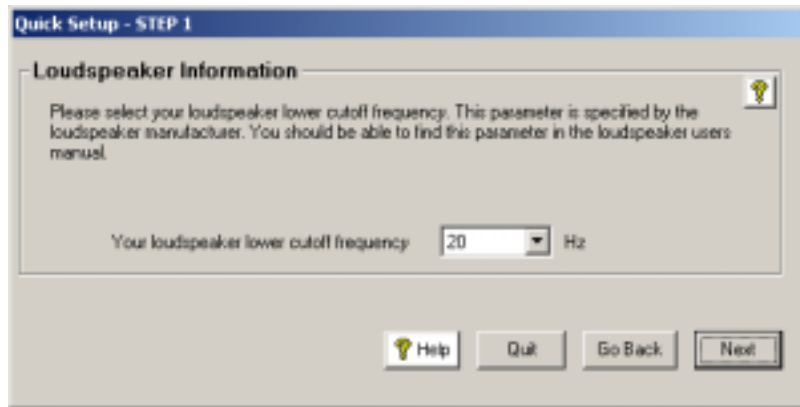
Quick Setup - STEP 1

Loudspeaker Information

Please select your loudspeaker lower cutoff frequency. This parameter is specified by the loudspeaker manufactuer. You should be able to find this parameter in the loudspeaker users manual.

Your loudspeaker lower cutoff frequency 20 Hz

Help Quit Go Back Next